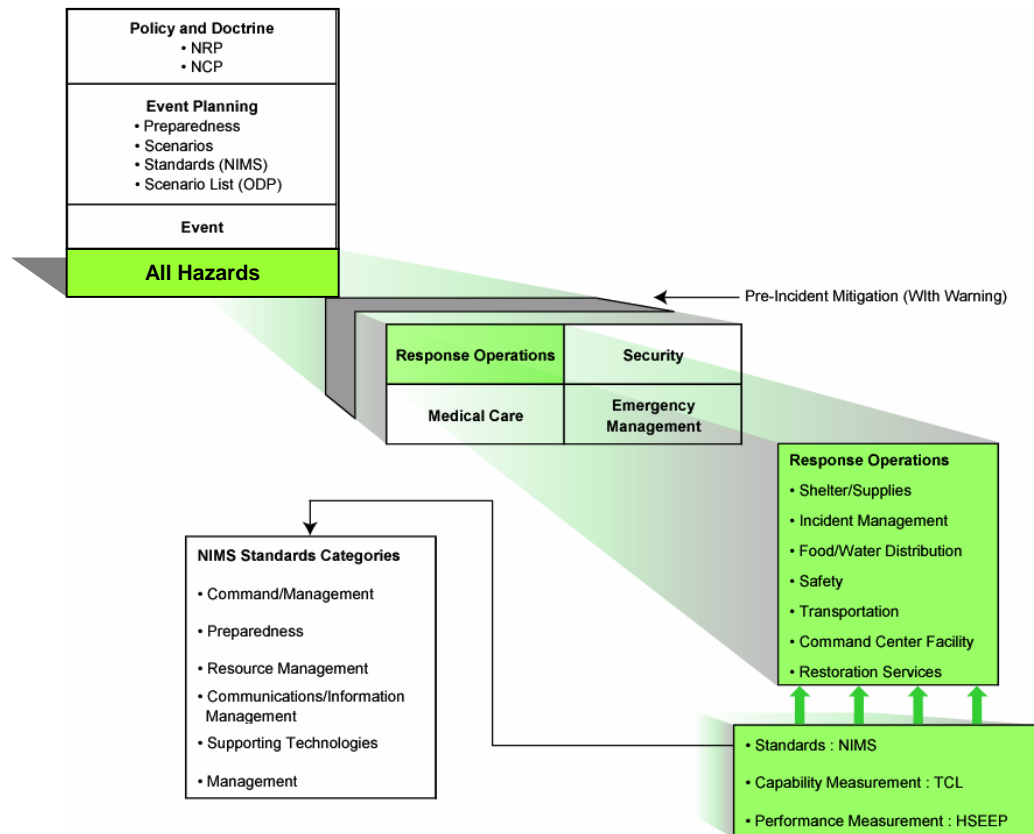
Policy and Doctrine
• NRP
• NCP

Event Planning
• Preparedness
• Scenarios
• Standards (NIMS)
• Scenario List (ODP)

Event

All Hazards

Pre-Incident Mitigation (WIth Warning)

| Response Operations | Security |
|---|---|
| Medical Care | Emergency Management |

Response Operations
• Shelter/Supplies
• Incident Management
• Food/Water Distribution
• Safety
• Transportation
• Command Center Facility
• Restoration Services

NIMS Standards Categories
• Command/Management
• Preparedness
• Resource Management
• Communications/Information Management
• Supporting Technologies
• Management

• Standards : NIMS
• Capability Measurement : TCL
• Performance Measurement : HSEEP